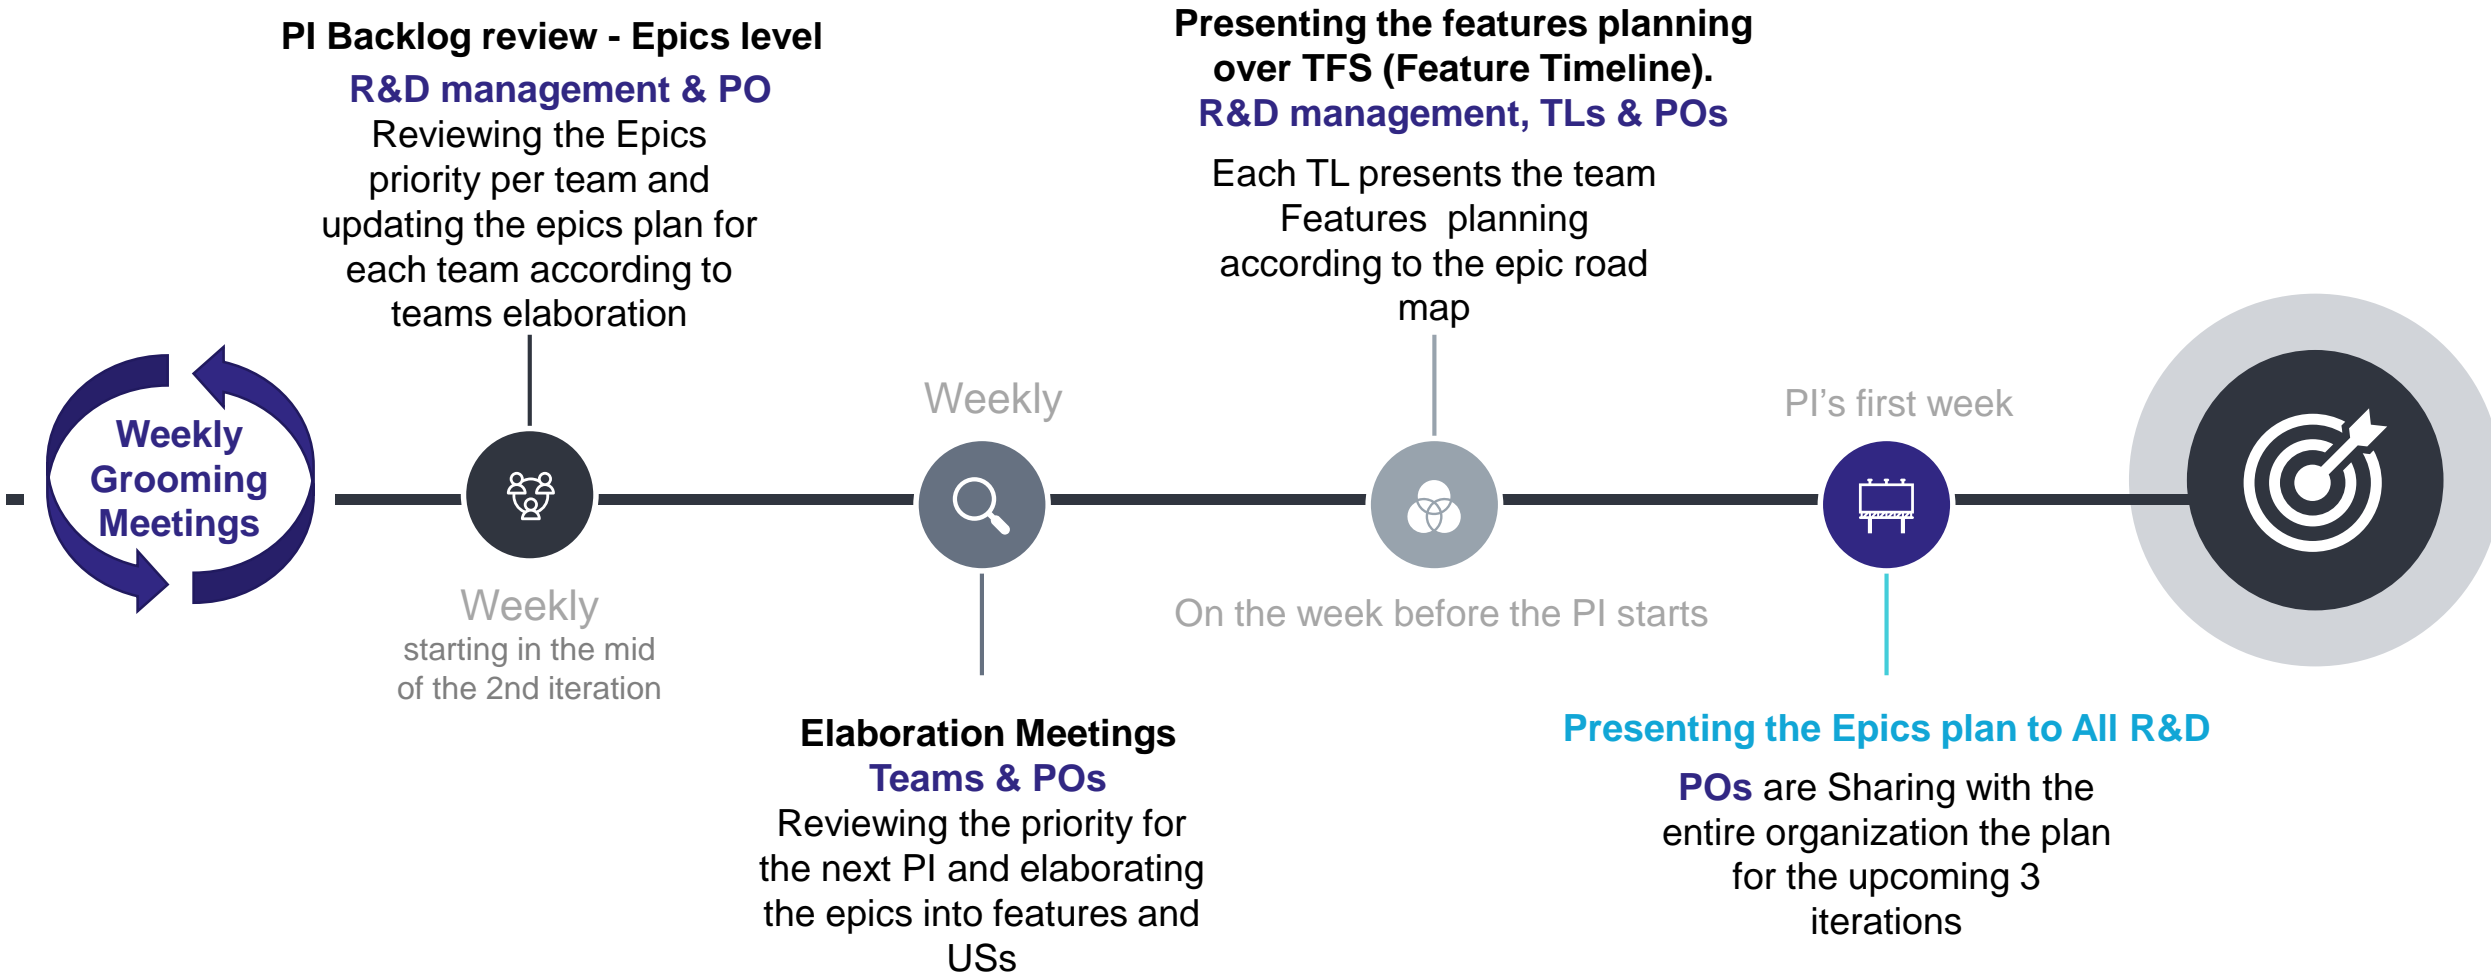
PI Backlog review - Epics level
R&D management & PO
Reviewing the Epics priority per team and updating the epics plan for each team according to teams elaboration

Presenting the features planning over TFS (Feature Timeline).
R&D management, TLs & POs
Each TL presents the team Features planning according to the epic road map

Weekly Grooming Meetings

Weekly

PI's first week

Weekly
starting in the mid of the 2nd iteration

On the week before the PI starts

Elaboration Meetings
Teams & POs
Reviewing the priority for the next PI and elaborating the epics into features and USs

Presenting the Epics plan to All R&D
POs are Sharing with the entire organization the plan for the upcoming 3 iterations